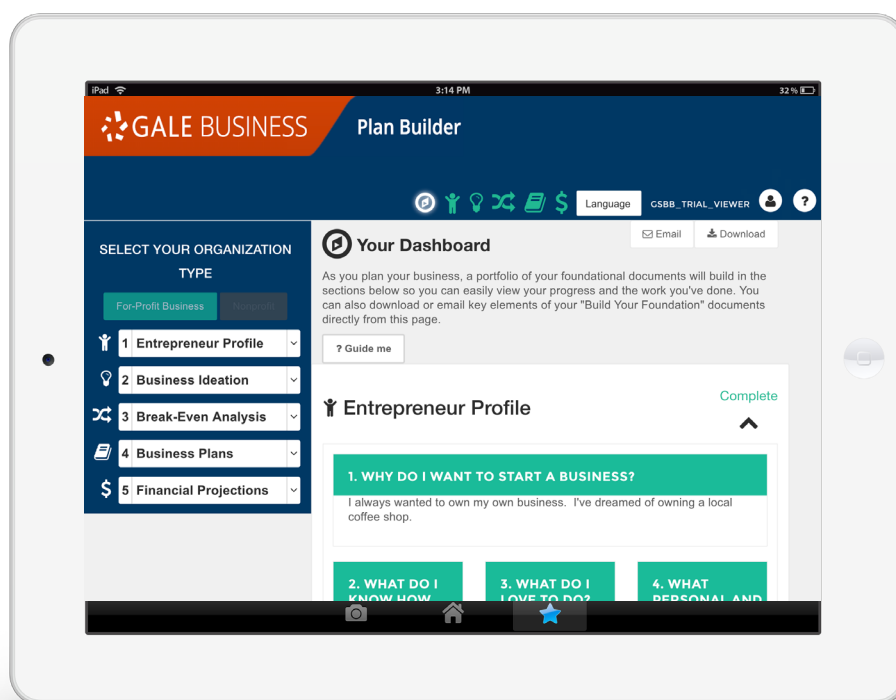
iPad 3:14 PM 32 %

GALE BUSINESS Plan Builder

Language GSBB_TRIAL_VIEWER ?

SELECT YOUR ORGANIZATION TYPE

For-Profit Business Nonprofit

1 Entrepreneur Profile

2 Business Ideation

3 Break-Even Analysis

4 Business Plans

5 Financial Projections

Email Download

Your Dashboard

As you plan your business, a portfolio of your foundational documents will build in the sections below so you can easily view your progress and the work you've done. You can also download or email key elements of your "Build Your Foundation" documents directly from this page.

? Guide me

Entrepreneur Profile

Complete

1. WHY DO I WANT TO START A BUSINESS?

I always wanted to own my own business. I've dreamed of owning a local coffee shop.

2. WHAT DO I KNOW HOW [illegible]

3. WHAT DO I LOVE TO DO?

4. WHAT PERSONAL AND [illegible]